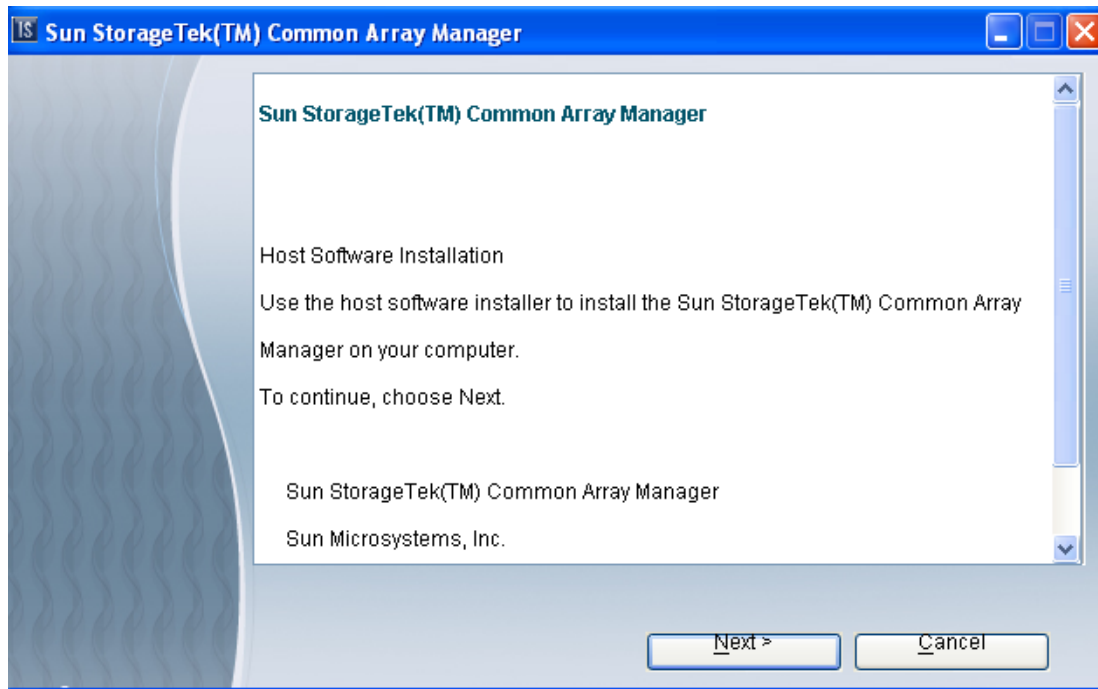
IS Sun StorageTek(TM) Common Array Manager

Sun StorageTek(TM) Common Array Manager

Host Software Installation

Use the host software installer to install the Sun StorageTek(TM) Common Array Manager on your computer.

To continue, choose Next.

Sun StorageTek(TM) Common Array Manager

Sun Microsystems, Inc.

Next >

Cancel